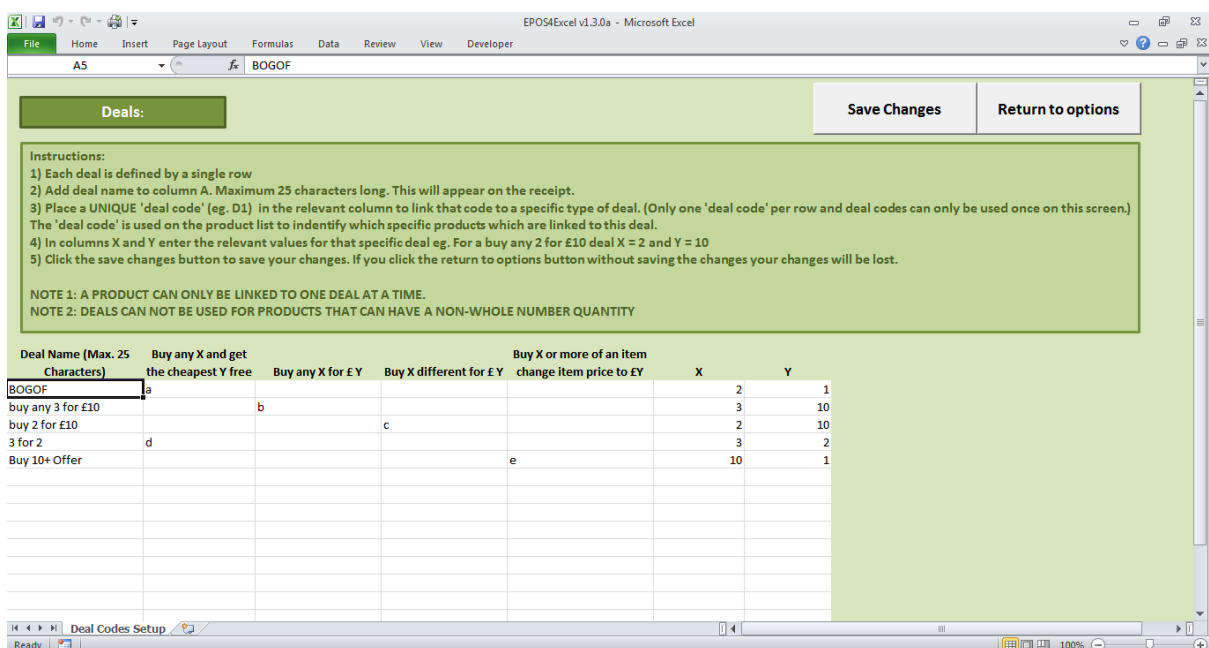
EPOS4Excel v1.3.0a - Microsoft Excel

File Home Insert Page Layout Formulas Data Review View Developer

A5 $f_x$ BOGOF

Deals:

Save Changes

Return to options

Instructions:
1) Each deal is defined by a single row
2) Add deal name to column A. Maximum 25 characters long. This will appear on the receipt.
3) Place a UNIQUE 'deal code' (eg. D1) in the relevant column to link that code to a specific type of deal. (Only one 'deal code' per row and deal codes can only be used once on this screen.)
The 'deal code' is used on the product list to indentify which specific products which are linked to this deal.
4) In columns X and Y enter the relevant values for that specific deal eg. For a buy any 2 for £10 deal X = 2 and Y = 10
5) Click the save changes button to save your changes. If you click the return to options button without saving the changes your changes will be lost.

NOTE 1: A PRODUCT CAN ONLY BE LINKED TO ONE DEAL AT A TIME.
NOTE 2: DEALS CAN NOT BE USED FOR PRODUCTS THAT CAN HAVE A NON-WHOLE NUMBER QUANTITY

| Deal Name (Max. 25 Characters) | Buy any X and get the cheapest Y free | Buy any X for £ Y | Buy X different for £ Y | Buy X or more of an item change item price to £Y | X | Y |
|---|---|---|---|---|---|---|
| BOGOF | a | | | | 2 | 1 |
| buy any 3 for £10 | | b | | | 3 | 10 |
| buy 2 for £10 | | | c | | 2 | 10 |
| 3 for 2 | d | | | | 3 | 2 |
| Buy 10+ Offer | | | | e | 10 | 1 |

Deal Codes Setup

Ready 100%